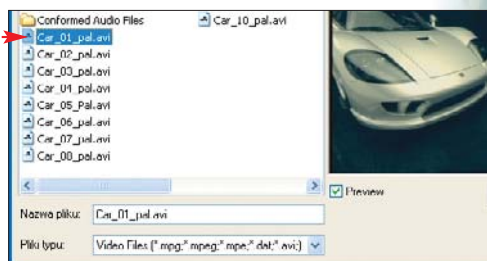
Conformed Audio Files
Car_01_pal.avi
Car_02_pal.avi
Car_03_pal.avi
Car_04_pal.avi
Car_05_Pal.avi
Car_06_pal.avi
Car_07_pal.avi
Car_08_pal.avi
Car_10_pal.avi

Preview

Nazwa pliku: Car_01_pal.avi

Pliki typu: Video Files (*.mpg;*.mpeg;*.mpe;*.dat;*.avi;)